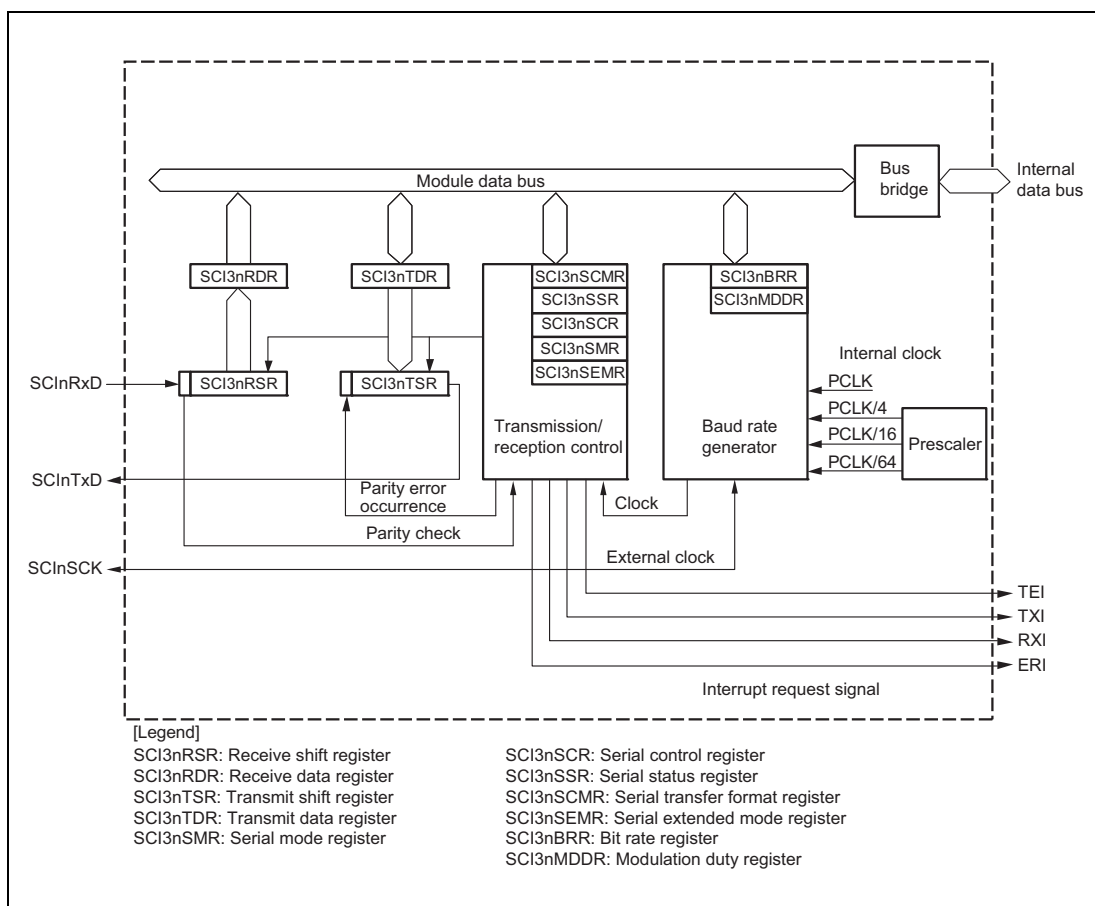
Module data bus
Bus bridge
Internal data bus
SCI3nRDR
SCI3nTDR
SCI3nSCMR
SCI3nSSR
SCI3nSCR
SCI3nSMR
SCI3nSEMR
SCI3nBRR
SCI3nMDDR
Internal clock
SCInRxD
SCI3nRSR
SCI3nTSR
PCLK
PCLK/4
PCLK/16
PCLK/64
Transmission/ reception control
Baud rate generator
Prescaler
SCInTxD
Parity error occurrence
Clock
Parity check
External clock
SCInSCK
TEI
TXI
RXI
ERI
Interrupt request signal

[Legend]
SCI3nRSR: Receive shift register
SCI3nRDR: Receive data register
SCI3nTSR: Transmit shift register
SCI3nTDR: Transmit data register
SCI3nSMR: Serial mode register

SCI3nSCR: Serial control register
SCI3nSSR: Serial status register
SCI3nSCMR: Serial transfer format register
SCI3nSEMR: Serial extended mode register
SCI3nBRR: Bit rate register
SCI3nMDDR: Modulation duty register